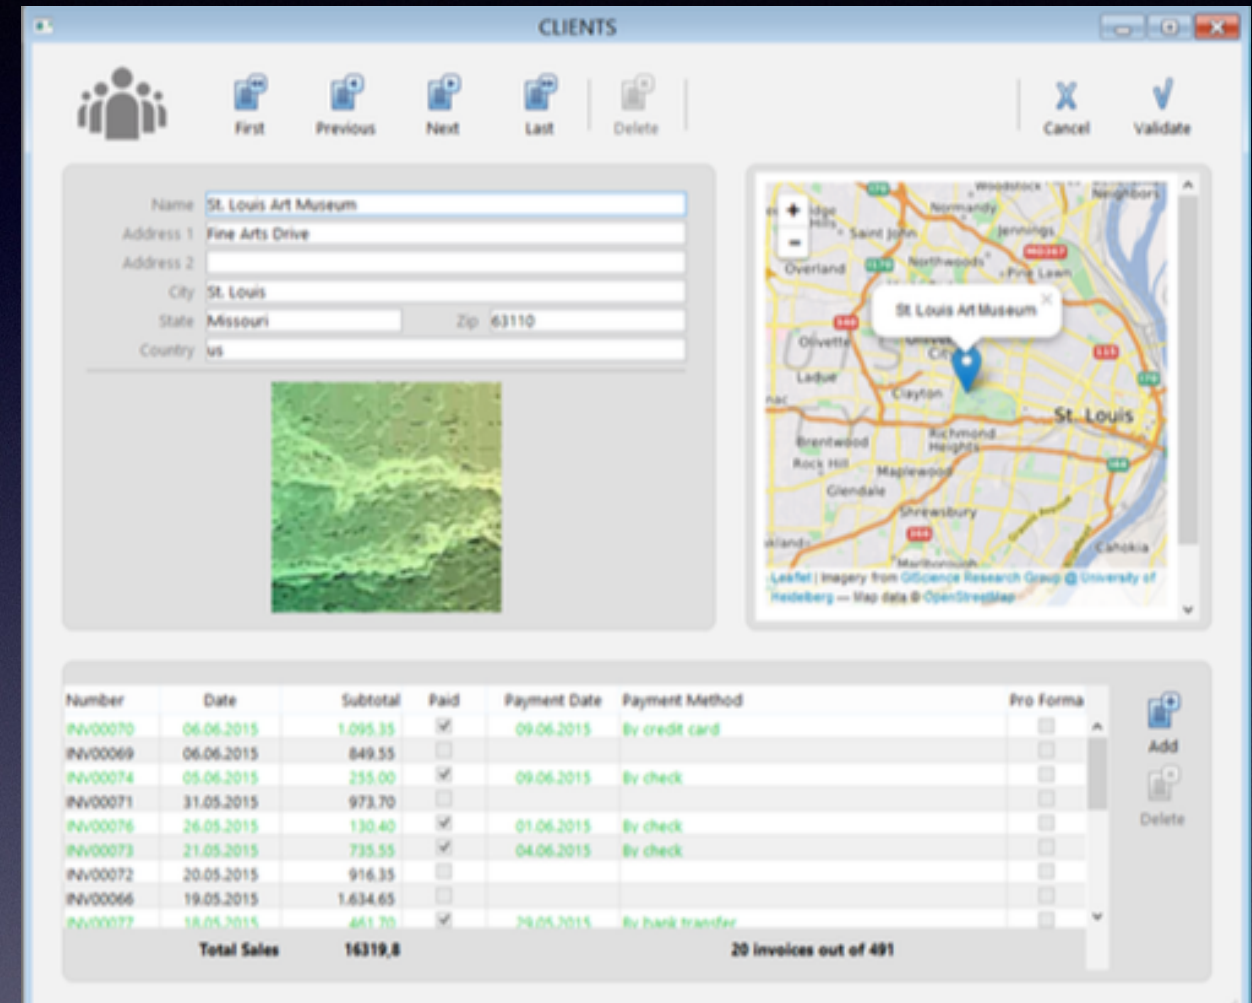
CLIENTS

First Previous Next Last Delete

Cancel Validate

Name St. Louis Art Museum
Address 1 Fine Arts Drive
Address 2
City St. Louis
State Missouri Zip 63110
Country us

+
−
Woodstock
Neighbors
Normandy
Saint John
Jennings
Overland
Northwoods
Pine Lawn
St Louis Art Museum
Olivette
Ladue
Clayton
St. Louis
Brentwood
Richmond Heights
Rock Hill
Maplewood
Glendale
Shrewsbury
Cahokia
Leaflet | Imagery from GIScience Research Group @ University of Heidelberg — Map data © OpenStreetMap

| Number | Date | Subtotal | Paid | Payment Date | Payment Method | Pro Forma |
|---|---|---|---|---|---|---|
| INV00070 | 06.06.2015 | 1.095,35 | ✓ | 09.06.2015 | By credit card | |
| INV00069 | 06.06.2015 | 849,55 | | | | |
| INV00074 | 05.06.2015 | 255,00 | ✓ | 09.06.2015 | By check | |
| INV00071 | 31.05.2015 | 973,70 | | | | |
| INV00076 | 26.05.2015 | 130,40 | ✓ | 01.06.2015 | By check | |
| INV00073 | 21.05.2015 | 735,55 | ✓ | 04.06.2015 | By check | |
| INV00072 | 20.05.2015 | 916,35 | | | | |
| INV00066 | 19.05.2015 | 1.634,65 | | | | |
| INV00077 | 18.05.2015 | 461,70 | ✓ | 29.05.2015 | By bank transfer | |

Total Sales 16319,8 20 invoices out of 491

Add
Delete